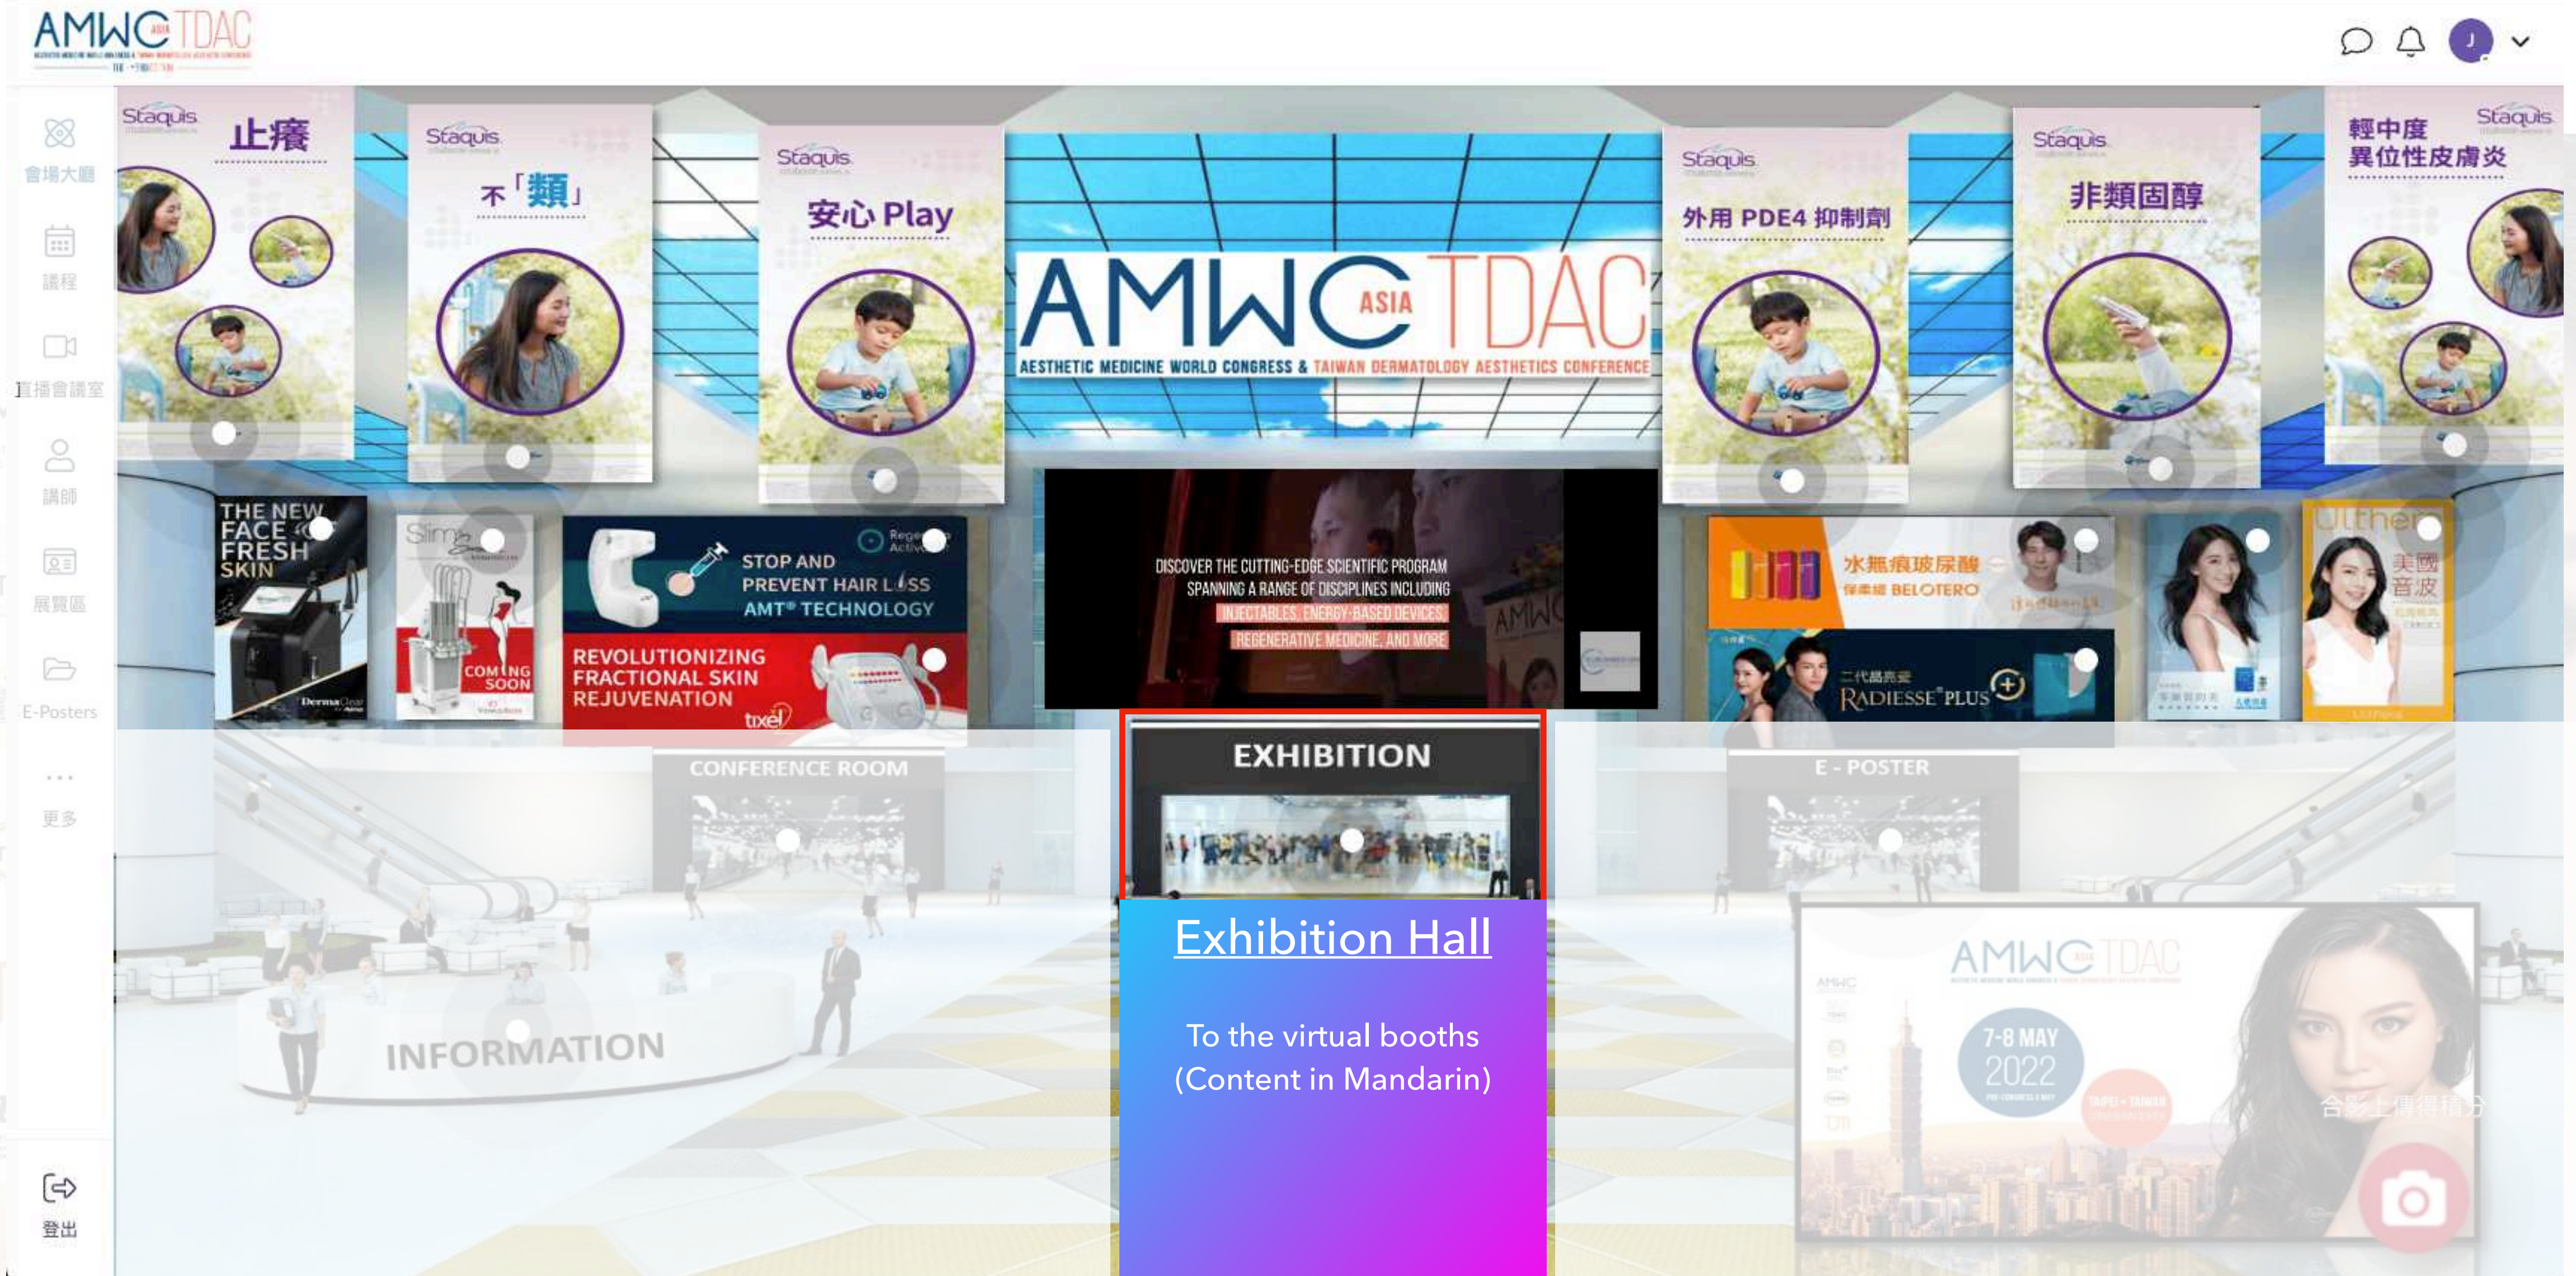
AMWC ASIA TDAC

J

會場大廳
議程
直播會議室
講師
展覽區
E-Posters
更多
登出

Staquis
止癢

Staquis
不「類」

Staquis
安心 Play

AMWC ASIA TDAC
AESTHETIC MEDICINE WORLD CONGRESS & TAIWAN DERMATOLOGY AESTHETICS CONFERENCE

Staquis
外用 PDE4 抑制劑

Staquis
非類固醇

Staquis
輕中度
異位性皮膚炎

THE NEW FACE FRESH SKIN
DermaClear

Slim
COMING SOON

STOP AND PREVENT HAIR LOSS
AMT® TECHNOLOGY
REVOLUTIONIZING FRACTIONAL SKIN REJUVENATION
txel

DISCOVER THE CUTTING-EDGE SCIENTIFIC PROGRAM SPANNING A RANGE OF DISCIPLINES INCLUDING
INJECTABLES, ENERGY-BASED DEVICES
REGENERATIVE MEDICINE, AND MORE

水瓶痕玻尿酸
BELOTERO
RADIESSE PLUS

Ulthera
美國
音波

CONFERENCE ROOM

EXHIBITION

E - POSTER

INFORMATION

Exhibition Hall

To the virtual booths
(Content in Mandarin)

AMWC TDAC
7-8 MAY
2022

合影上傳得積分